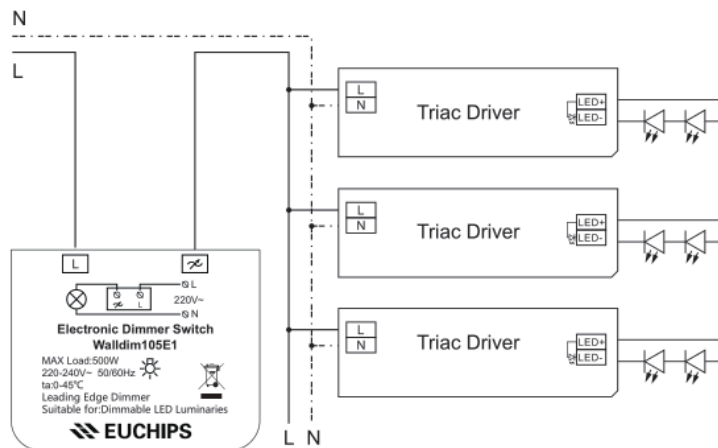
N

L

L
N
Triac Driver
LED+
LED-

L
N
Triac Driver
LED+
LED-

L
N
Triac Driver
LED+
LED-

L

L
220V~
N

Electronic Dimmer Switch
Walldim105E1
MAX Load:500W
220-240V~ 50/60Hz
ta:0-45℃
Leading Edge Dimmer
Suitable for:Dimmable LED Luminaries
EUCHIPS

L N